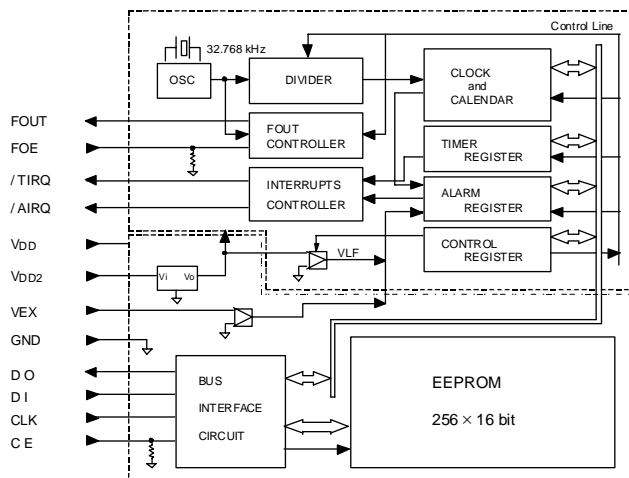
Control Line

32.768 kHz

OSC

DIVIDER

CLOCK and CALENDAR

FOUT

FOE

FOUT CONTROLLER

TIMER REGISTER

/ TIRQ

/ AIRQ

INTERRUPTS CONTROLLER

ALARM REGISTER

VDD

VLF

CONTROL REGISTER

VDD2

Vi

Vo

VEX

GND

D O

D I

CLK

C E

BUS

INTERFACE

CIRCUIT

EEPROM

256 × 16 bit